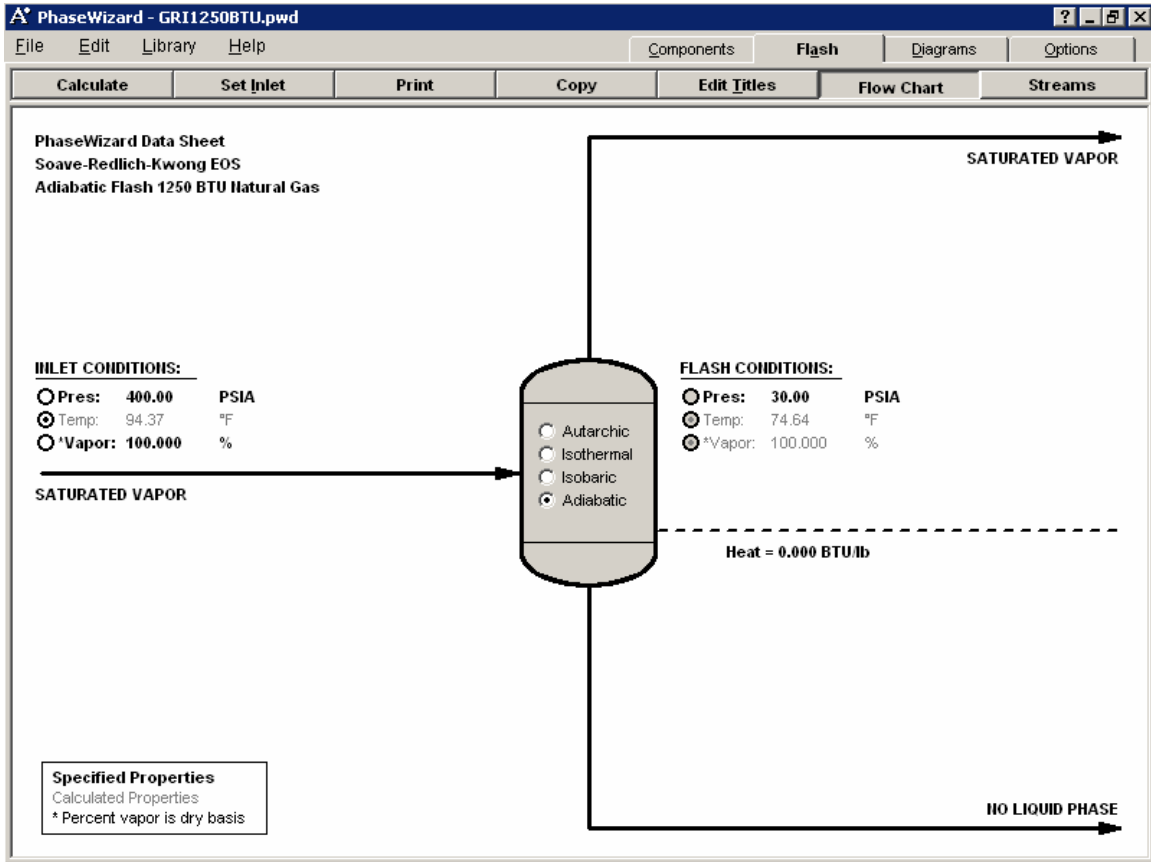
PhaseWizard - GRI1250BTU.pwd

File Edit Library Help

Components | Flash | Diagrams | Options

Calculate | Set Inlet | Print | Copy | Edit Titles | Flow Chart | Streams

PhaseWizard Data Sheet
Soave-Redlich-Kwong EOS
Adiabatic Flash 1250 BTU Natural Gas

SATURATED VAPOR

INLET CONDITIONS:
Pres: 400.00 PSIA
Temp: 94.37 °F
*Vapor: 100.000 %

SATURATED VAPOR

Autarchic
Isothermal
Isobaric
Adiabatic

FLASH CONDITIONS:
Pres: 30.00 PSIA
Temp: 74.64 °F
*Vapor: 100.000 %

Heat = 0.000 BTU/lb

Specified Properties
Calculated Properties
* Percent vapor is dry basis

NO LIQUID PHASE